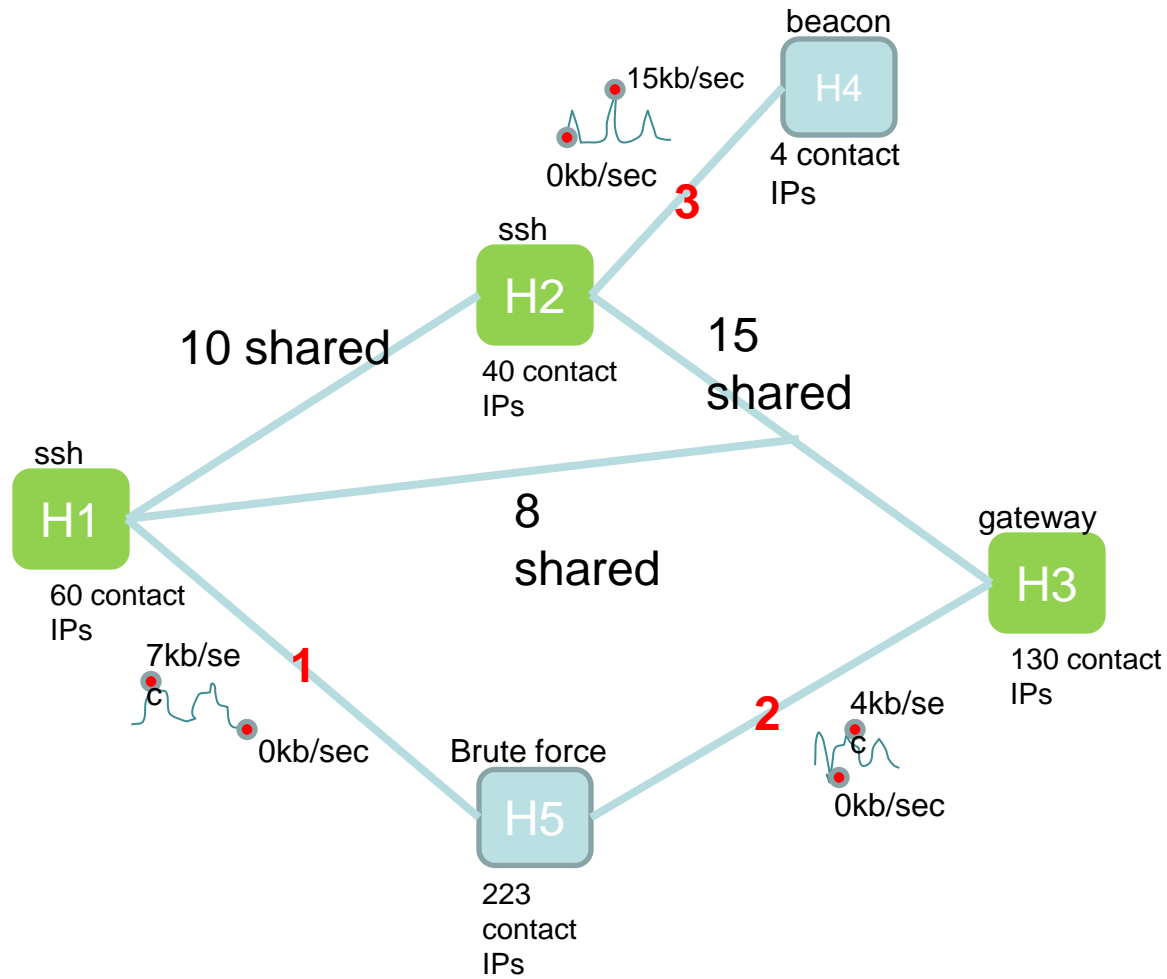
beacon
H4
4 contact IPs
15kb/sec
0kb/sec
3
ssh
H2
40 contact IPs
10 shared
15 shared
ssh
H1
60 contact IPs
8 shared
gateway
H3
130 contact IPs
7kb/se c
0kb/sec
1
Brute force
H5
223 contact IPs
2
4kb/se c
0kb/sec